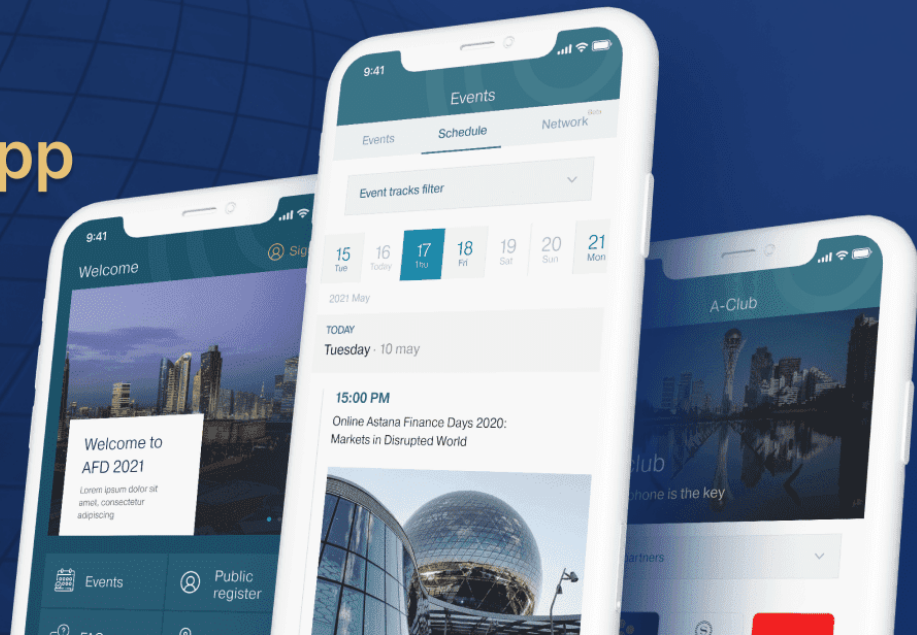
pp

9:41
Welcome
Sig
Welcome to AFD 2021
Lorem ipsum dolor sit amet, consectetur adipiscing
Events
Public register
FAQ

9:41
Events
Events
Schedule
Network
Event tracks filter
15 Tue
16 Today
17 Thu
18 Fri
19 Sat
20 Sun
21 Mon
2021 May
TODAY
Tuesday · 10 may
15:00 PM
Online Astana Finance Days 2020: Markets in Disrupted World

A-Club
Club
phone is the key
artners